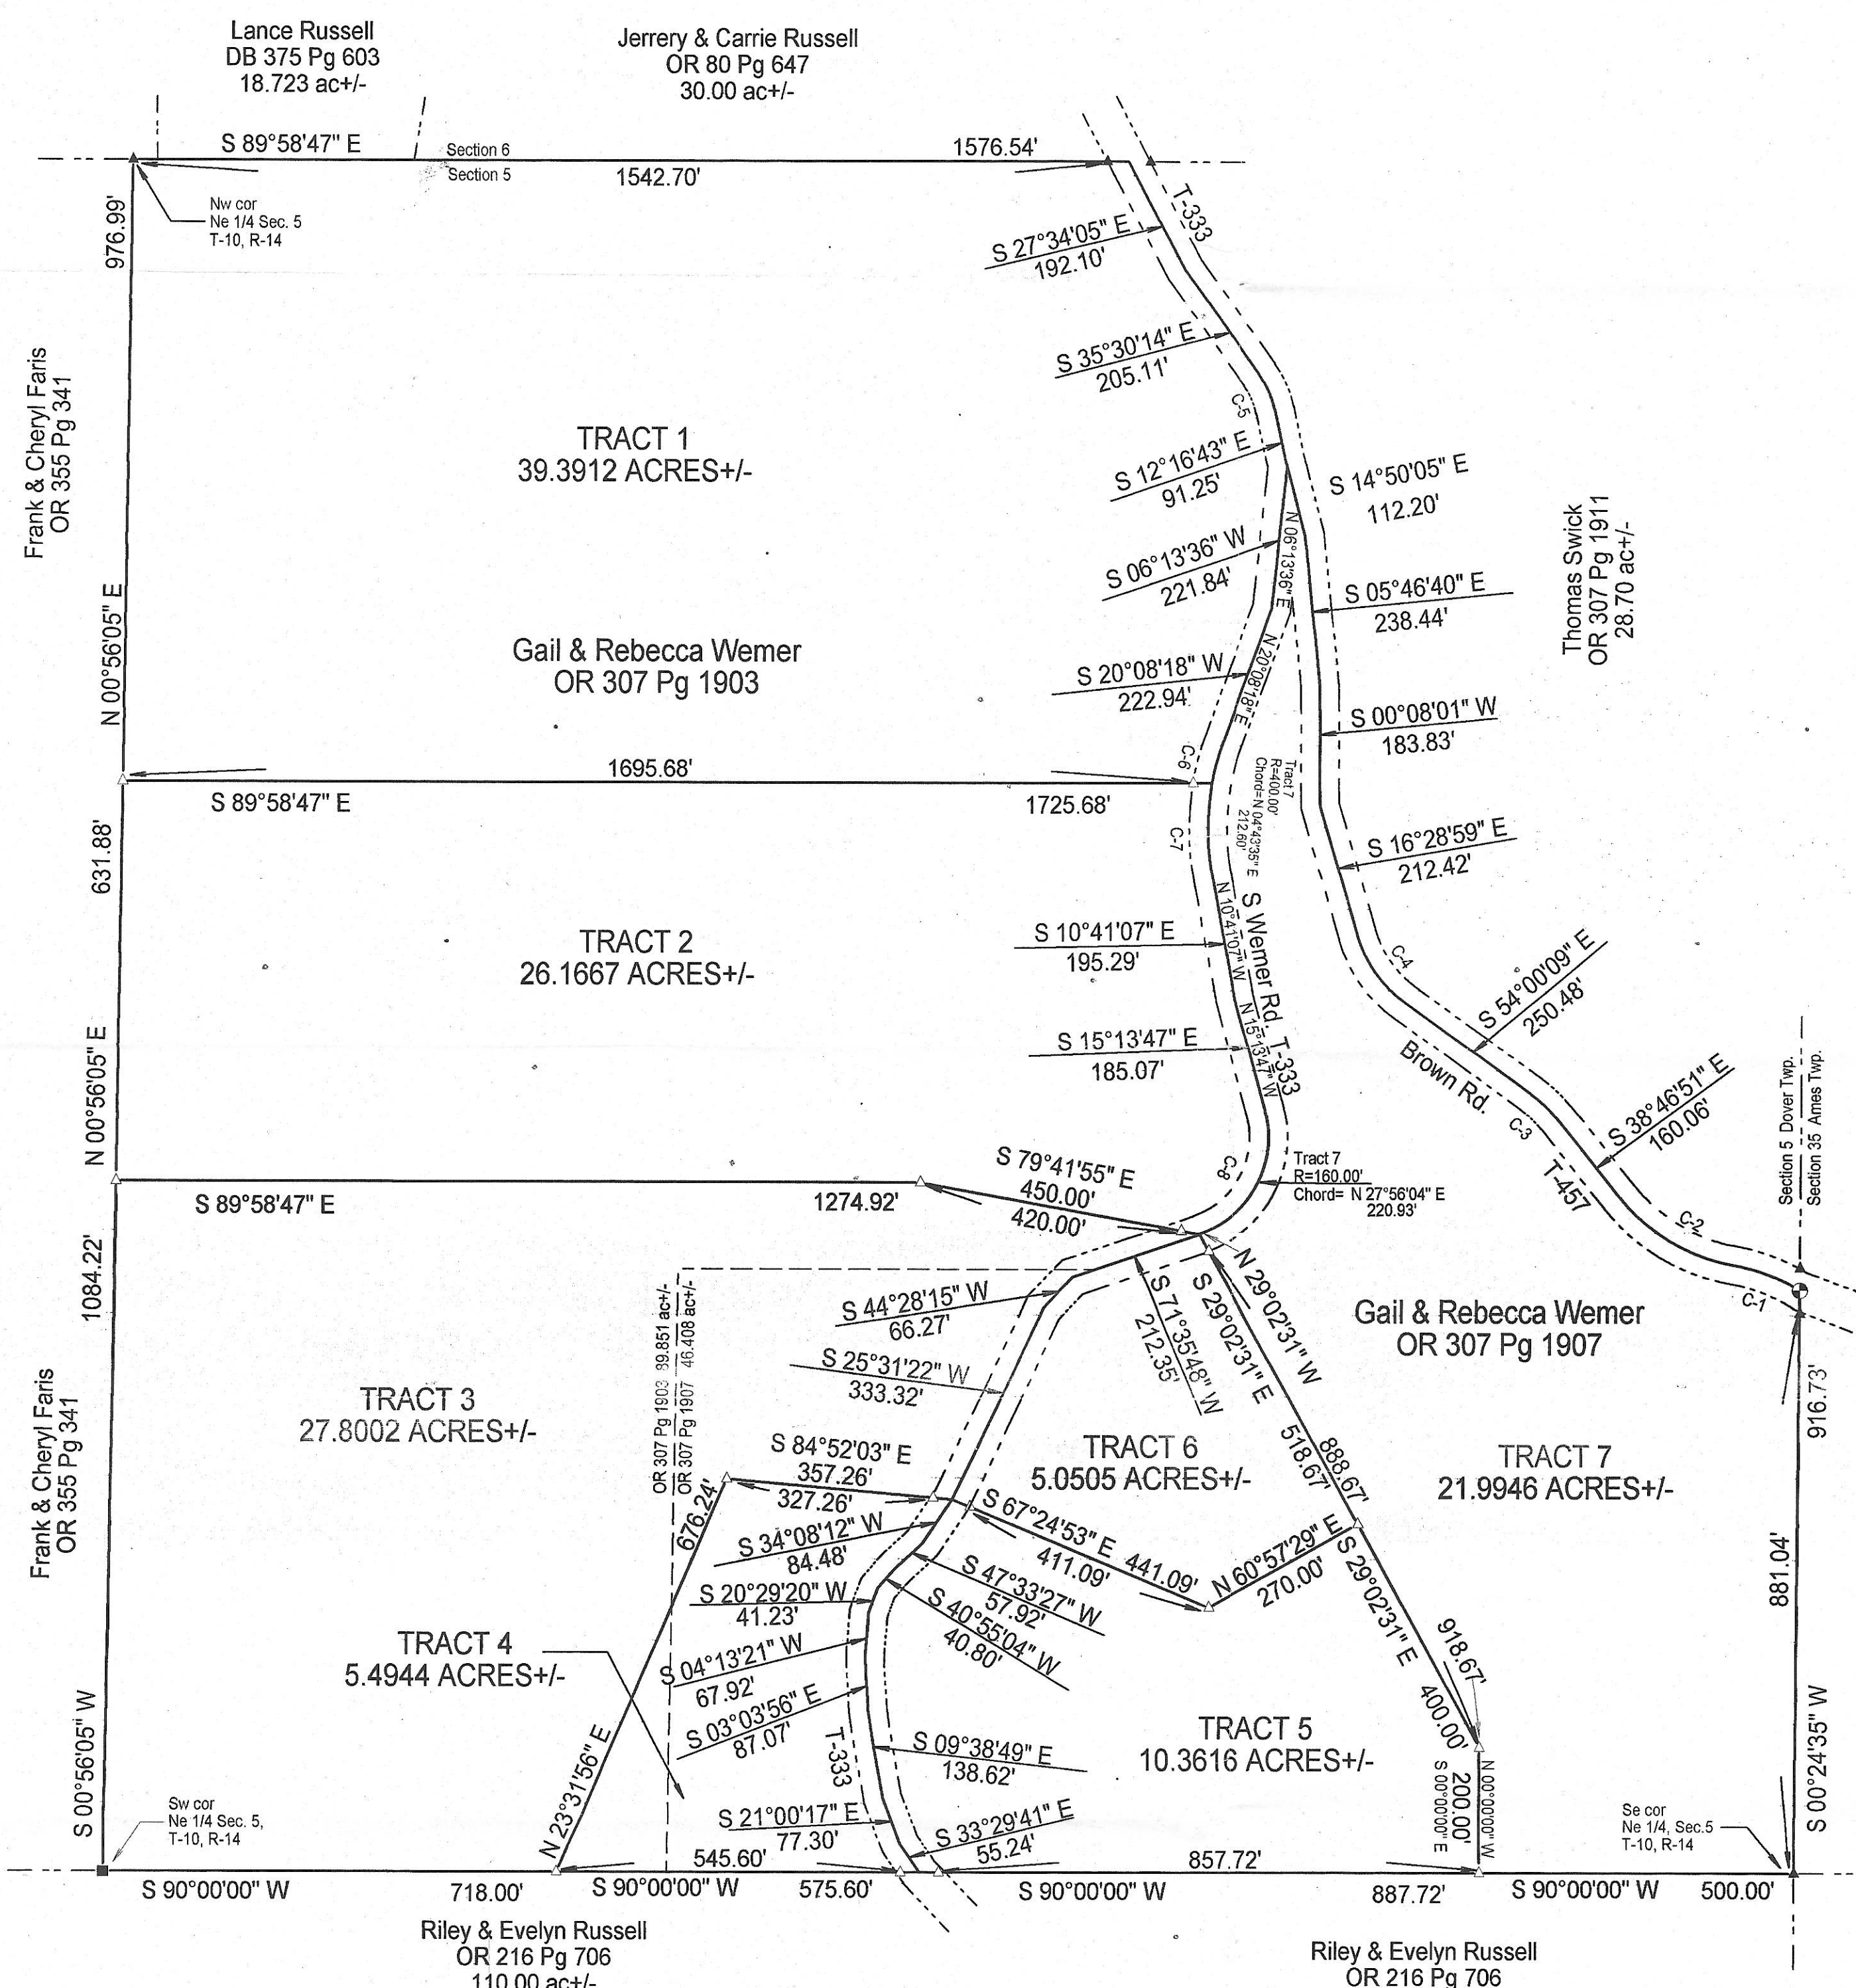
Lance Russell
DB 375 Pg 603
18.723 ac+/-

Jerrery & Carrie Russell
OR 80 Pg 647
30.00 ac+/-

S 89°58'47" E
Section 6
Section 5
1576.54'
1542.70'

Nw cor
Ne 1/4 Sec. 5
T-10, R-14

976.99'

T-333

S 27°34'05" E
192.10'

S 35°30'14" E
205.11'

C-5

Frank & Cheryl Faris
OR 355 Pg 341

TRACT 1
39.3912 ACRES+/-

S 12°16'43" E
91.25'

S 14°50'05" E
112.20'

S 06°13'36" W
221.84'

N 06°13'36" E

S 05°46'40" E
238.44'

Thomas Swick
OR 307 Pg 1911
28.70 ac+/-

N 00°56'05" E

Gail & Rebecca Wemer
OR 307 Pg 1903

S 20°08'18" W
222.94'

N 20°08'18" E

S 00°08'01" W
183.83'

C-6

Tract 7
R=400.00'
Chord=N 04°43'35" E
212.60'

1695.68'
S 89°58'47" E
1725.68'

C-7

631.88'

S 16°28'59" E
212.42'

TRACT 2
26.1667 ACRES+/-

S 10°41'07" E
195.29'

N 10°41'07" W

S Wemer Rd. T-333

C-4

S 54°00'09" E
250.48'

N 00°56'05" E

S 15°13'47" E
185.07'

N 15°13'47" W

Brown Rd.

S 38°46'51" E
160.06'

C-3

Section 5 Dover Twp.
Section 35 Ames Twp.

S 79°41'55" E
450.00'
420.00'

C-8

Tract 7
R=160.00'
Chord= N 27°56'04" E
220.93'

T-457

S 89°58'47" E
1274.92'

C-2

1084.22'

S 44°28'15" W
66.27'

S 71°35'48" W
212.35'

S 29°02'31" E

N 29°02'31" W

Gail & Rebecca Wemer
OR 307 Pg 1907

C-1

OR 307 Pg 1903 39.851 ac+/-
OR 307 Pg 1907 46.408 ac+/-

S 25°31'22" W
333.32'

916.73'

TRACT 3
27.8002 ACRES+/-

Frank & Cheryl Faris
OR 355 Pg 341

S 84°52'03" E
357.26'
327.26'

TRACT 6
5.0505 ACRES+/-

518.67'
888.67'

TRACT 7
21.9946 ACRES+/-

676.24'

S 67°24'53" E
411.09'
441.09'

S 34°08'12" W
84.48'

N 60°57'29" E
270.00'

S 47°33'27" W
57.92'

S 20°29'20" W
41.23'

S 40°55'04" W
40.80'

S 29°02'31" E

918.67'

881.04'

TRACT 4
5.4944 ACRES+/-

S 04°13'21" W
67.92'

S 03°03'56" E
87.07'

TRACT 5
10.3616 ACRES+/-

400.00'

S 00°24'35" W

N 23°31'56" E

T-333

S 09°38'49" E
138.62'

S 00°00'00" E
200.00'
N 00°00'00" W

S 00°56'05" W

Sw cor
Ne 1/4 Sec. 5,
T-10, R-14

S 21°00'17" E
77.30'

S 33°29'41" E
55.24'

Se cor
Ne 1/4, Sec.5
T-10, R-14

545.60'
857.72'

S 90°00'00" W
718.00'
S 90°00'00" W
575.60'
S 90°00'00" W
887.72'
S 90°00'00" W
500.00'

Riley & Evelyn Russell
OR 216 Pg 706
110.00 ac+/-

Riley & Evelyn Russell
OR 216 Pg 706